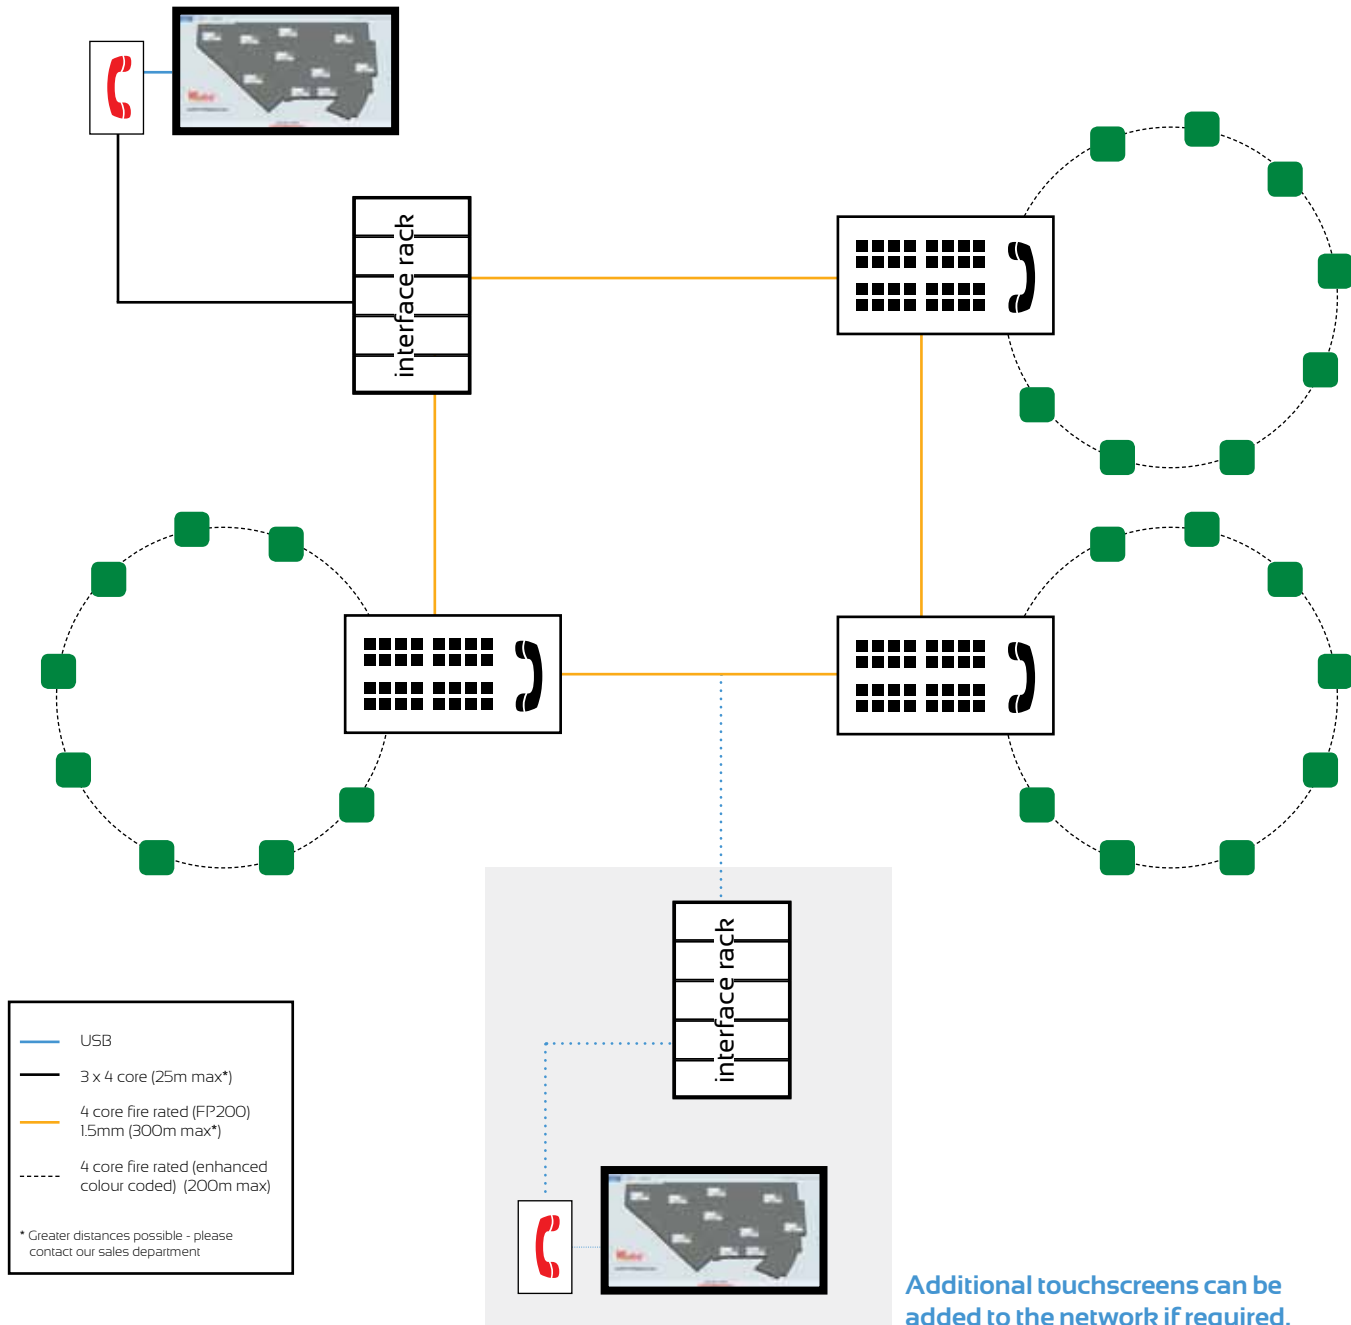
interface rack

interface rack

USB

3 x 4 core (25m max*)

4 core fire rated (FP200) 1.5mm (300m max*)

4 core fire rated (enhanced colour coded) (200m max)

* Greater distances possible - please contact our sales department

Additional touchscreens can be added to the network if required.